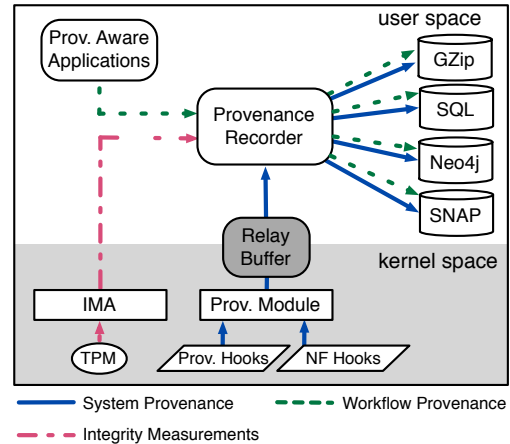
user space

Prov. Aware Applications

Provenance Recorder

GZip

SQL

Neo4j

SNAP

Relay Buffer

kernel space

IMA

Prov. Module

TPM

Prov. Hooks

NF Hooks

System Provenance

Workflow Provenance

Integrity Measurements